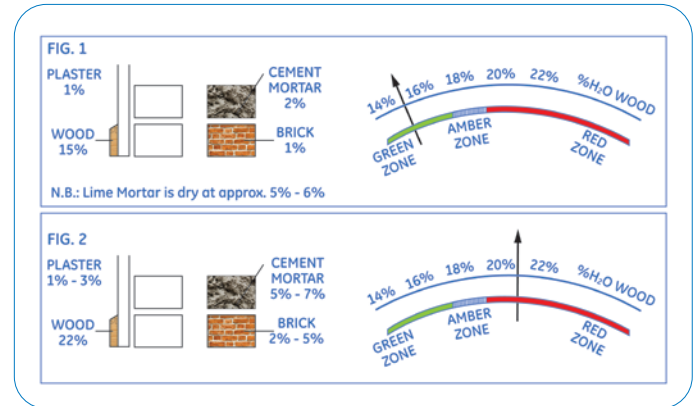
FIG. 1

PLASTER
1%

WOOD
15%

CEMENT
MORTAR
2%

BRICK
1%

14% 16% 18% 20% 22% %$H_2O$ WOOD

GREEN
ZONE

AMBER
ZONE

RED
ZONE

N.B.: Lime Mortar is dry at approx. 5% - 6%

FIG. 2

PLASTER
1% - 3%

WOOD
22%

CEMENT
MORTAR
5% - 7%

BRICK
2% - 5%

14% 16% 18% 20% 22% %$H_2O$ WOOD

GREEN
ZONE

AMBER
ZONE

RED
ZONE